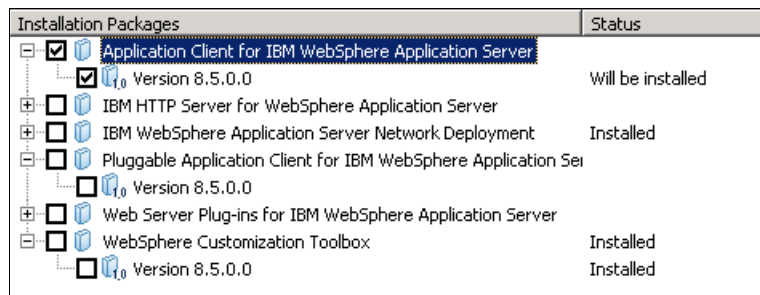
| Installation Packages | Status |
|---|---|
| Application Client for IBM WebSphere Application Server | |
| Version 8.5.0.0 | Will be installed |
| IBM HTTP Server for WebSphere Application Server | |
| IBM WebSphere Application Server Network Deployment | Installed |
| Pluggable Application Client for IBM WebSphere Application Ser | |
| Version 8.5.0.0 | |
| Web Server Plug-ins for IBM WebSphere Application Server | |
| WebSphere Customization Toolbox | Installed |
| Version 8.5.0.0 | Installed |